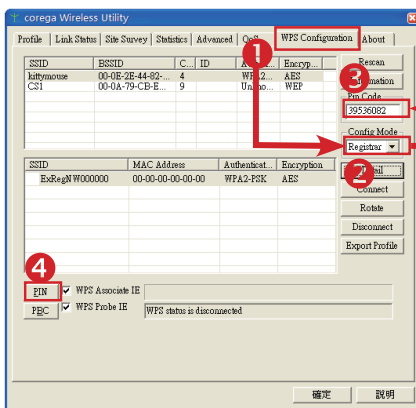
corega Wireless Utility

Profile | Link Status | Site Survey | Statistics | Advanced | QoS | WPS Configuration | About

| SSID | BSSID | C... | ID | A... | Encryp... |
|---|---|---|---|---|---|
| kittymouse | 00-0E-2E-44-82-... | 4 | | WPA2... | AES |
| CS1 | 00-0A-79-CB-E... | 9 | | Unkno... | WEP |

Rescan
Information
Pin Code
39536082
Config Mode
Registrar

| SSID | MAC Address | Authenticat... | Encryption |
|---|---|---|---|
| ExRegNW000000 | 00-00-00-00-00-00 | WPA2-PSK | AES |

Detail
Connect
Rotate
Disconnect
Export Profile

PIN
WPS Associate IE
PBC
WPS Probe IE
WPS status is disconnected

確定
説明

1
2
3
4